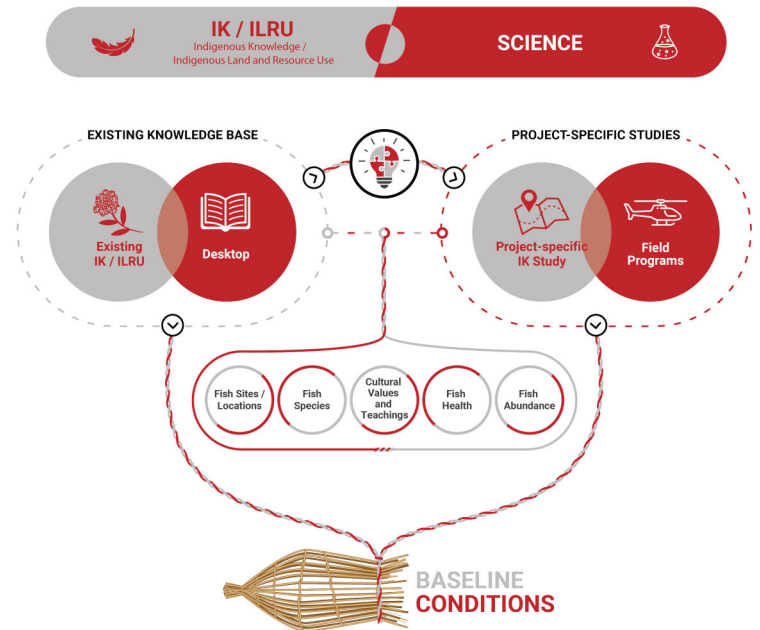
IK / ILRU
Indigenous Knowledge / Indigenous Land and Resource Use

SCIENCE

EXISTING KNOWLEDGE BASE

Existing IK / ILRU

Desktop

PROJECT-SPECIFIC STUDIES

Project-specific IK Study

Field Programs

Fish Sites / Locations

Fish Species

Cultural Values and Teachings

Fish Health

Fish Abundance

BASELINE CONDITIONS